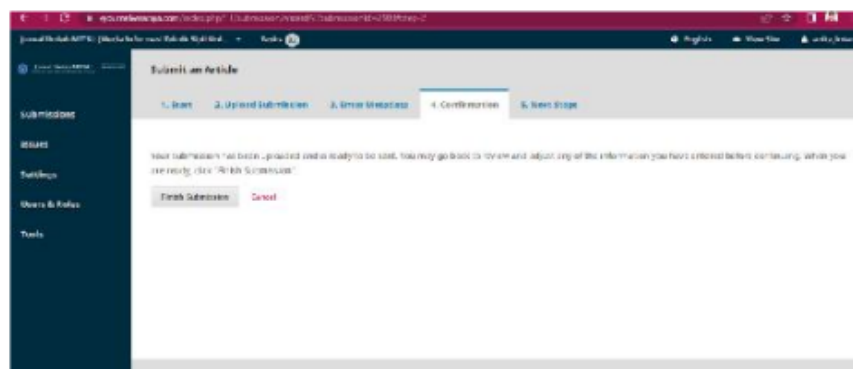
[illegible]/index.php/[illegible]/submission/wizard/5?submissionId=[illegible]#step-4

Jurnal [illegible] Tasks

English View Site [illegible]

Submissions
Issues
Settings
Users & Roles
Tools

Submit an Article

1. Start 2. Upload Submission 3. Enter Metadata 4. Confirmation 5. Next Steps

Your submission has been uploaded and is ready to be sent. You may go back to review and adjust any of the information you have entered before continuing. When you are ready, click "Finish Submission".

Finish Submission Cancel